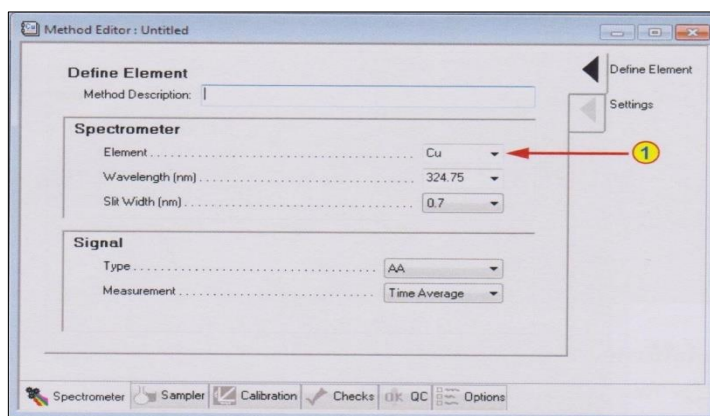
Method Editor : Untitled

Define Element

Method Description:

Spectrometer

Element........................ Cu

Wavelength (nm)........................ 324.75

Slit Width (nm)........................ 0.7

Signal

Type........................ AA

Measurement........................ Time Average

Define Element

Settings

1

Spectrometer Sampler Calibration Checks QC Options